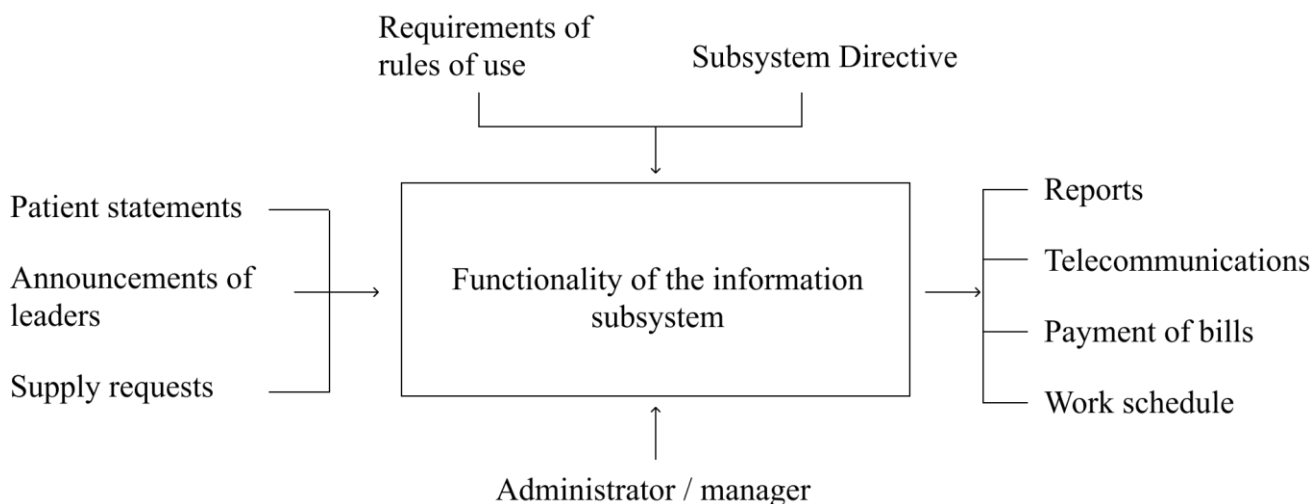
Requirements of rules of use

Subsystem Directive

Patient statements

Announcements of leaders

Supply requests

Functionality of the information subsystem

Reports

Telecommunications

Payment of bills

Work schedule

Administrator / manager